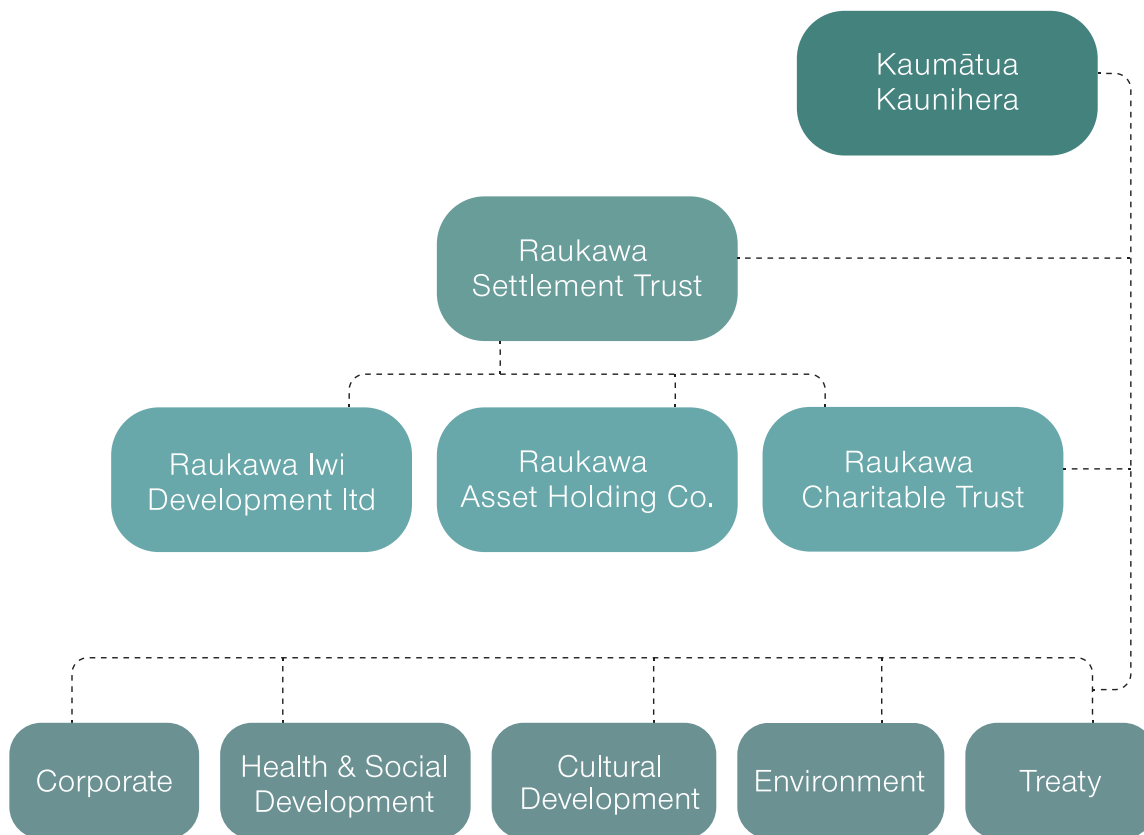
Kaumātua Kaunihera

Raukawa Settlement Trust

Raukawa Iwi Development ltd

Raukawa Asset Holding Co.

Raukawa Charitable Trust

Corporate

Health & Social Development

Cultural Development

Environment

Treaty